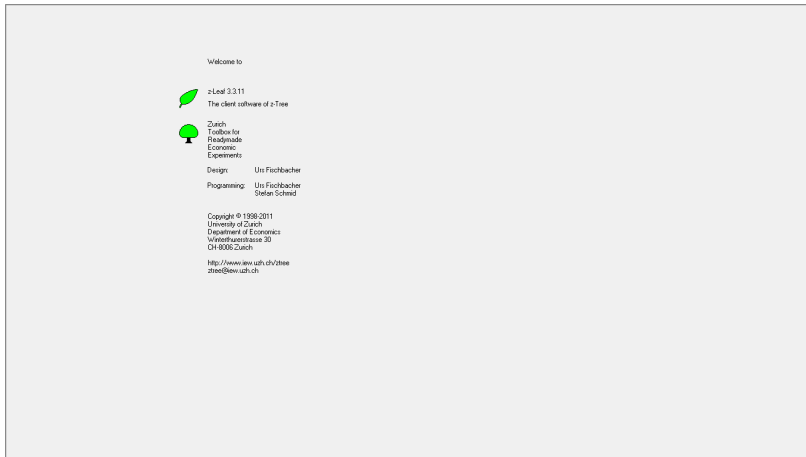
Welcome to

z-Leaf 3.3.11
The client software of z-Tree

Zurich
Toolbox for
Readymade
Economic
Experiments

Design: Urs Fischbacher

Programming: Urs Fischbacher
Stefan Schmid

Copyright © 1998-2011
University of Zurich
Department of Economics
Winterthurerstrasse 30
CH-8006 Zurich

http://www.iew.uzh.ch/ztree
ztree@iew.uzh.ch